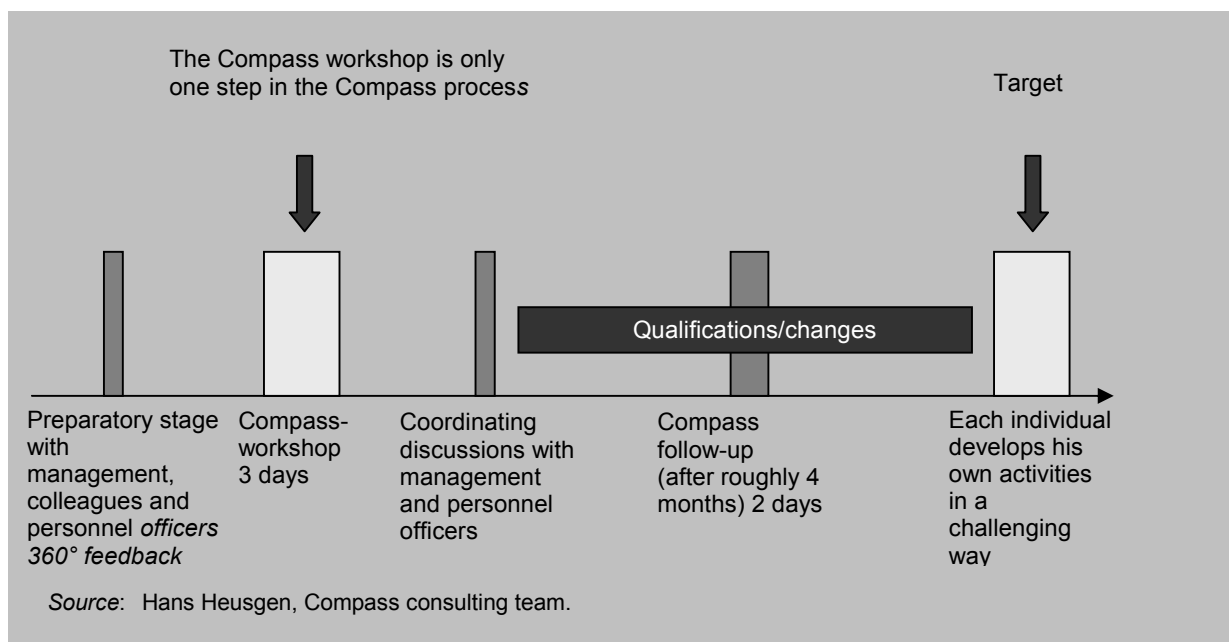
The Compass workshop is only one step in the Compass process

Target

Qualifications/changes

Preparatory stage with management, colleagues and personnel officers 360° feedback

Compass-workshop 3 days

Coordinating discussions with management and personnel officers

Compass follow-up (after roughly 4 months) 2 days

Each individual develops his own activities in a challenging way

Source: Hans Heusgen, Compass consulting team.